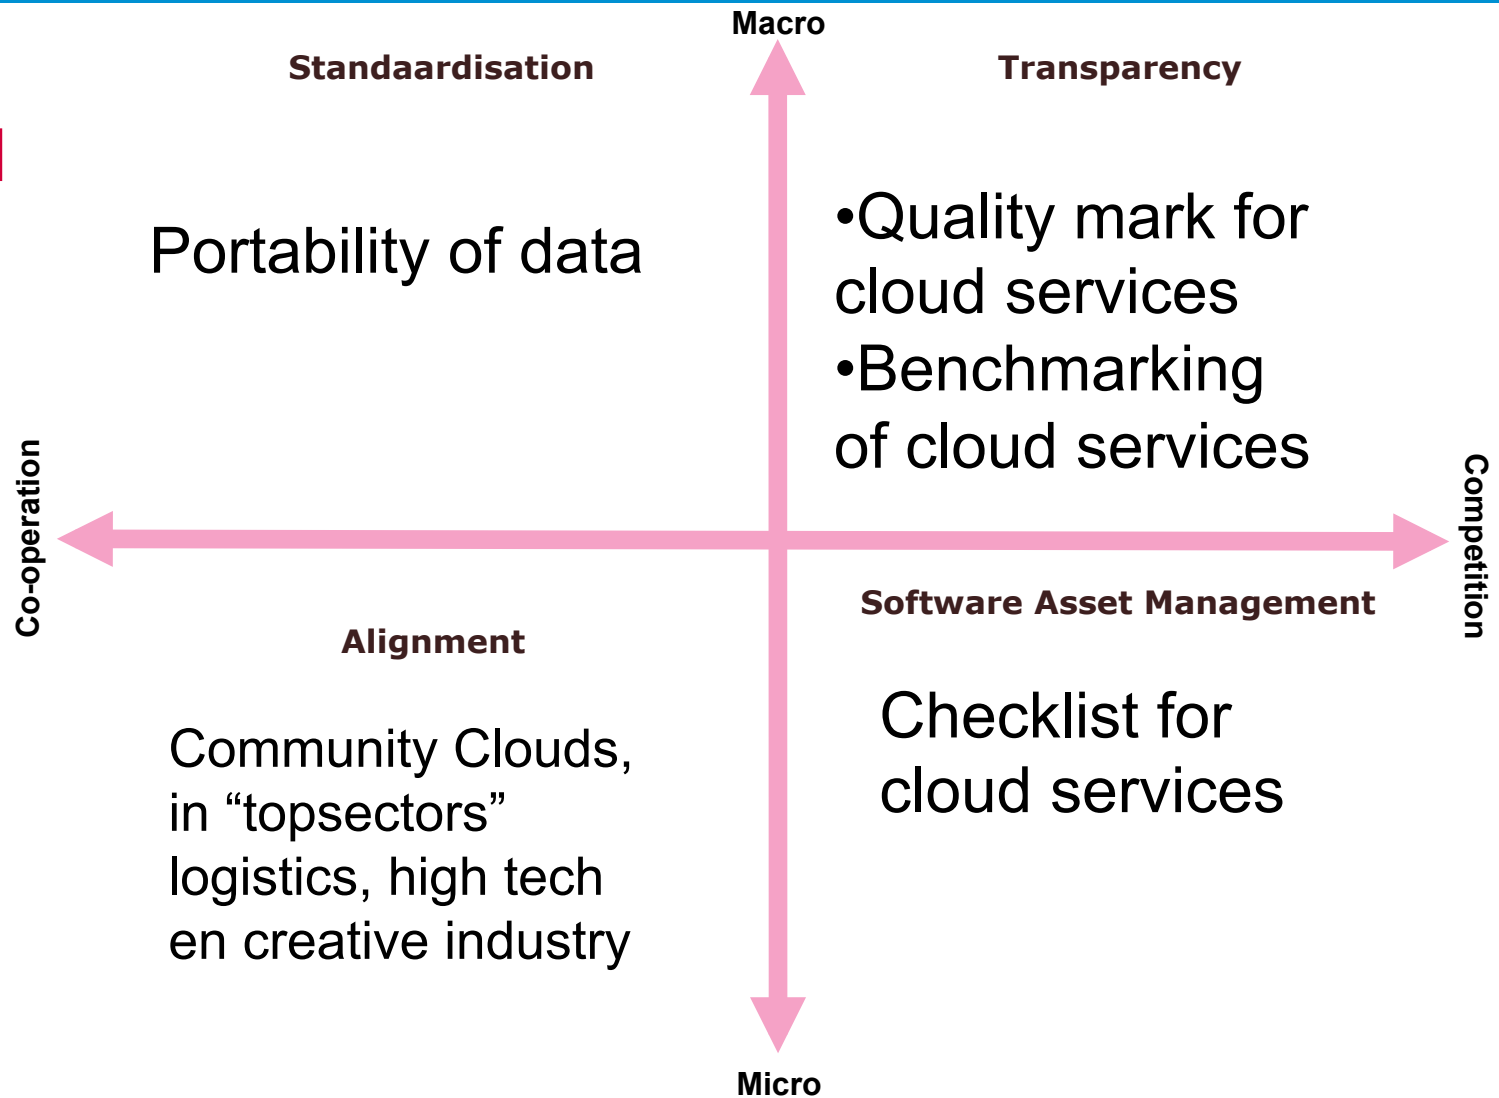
Macro

Standaardisation

Transparency

Portability of data

•Quality mark for cloud services
•Benchmarking of cloud services

Co-operation

Competition

Software Asset Management

Alignment

Community Clouds, in “topsectors” logistics, high tech en creative industry

Checklist for cloud services

Micro